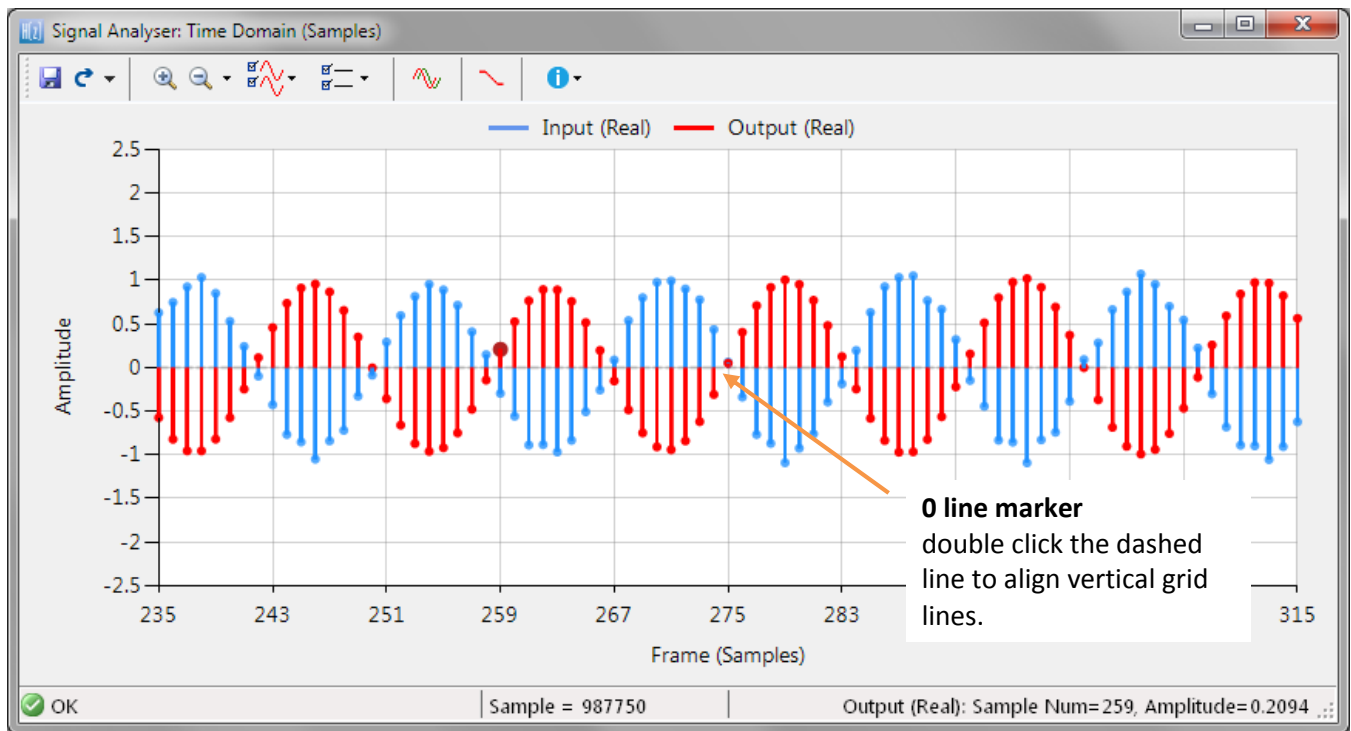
Signal Analyser: Time Domain (Samples)

Input (Real) Output (Real)

2.5
2
1.5
1
0.5
0
-0.5
-1
-1.5
-2
-2.5

Amplitude

235 243 251 259 267 275 283 315

Frame (Samples)

**0 line marker**
double click the dashed line to align vertical grid lines.

OK | Sample = 987750 | Output (Real): Sample Num=259, Amplitude=0.2094